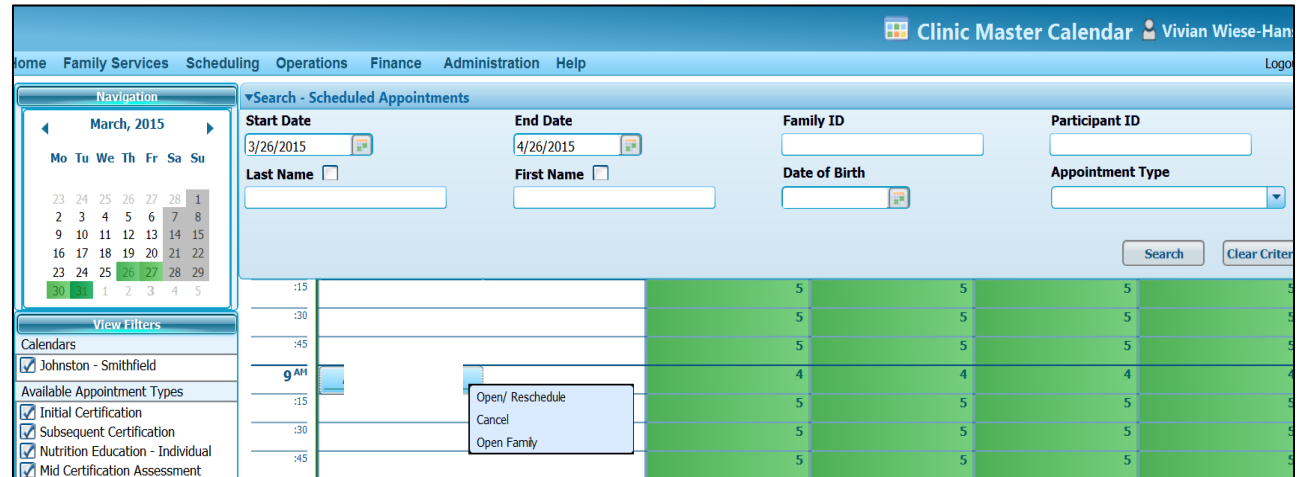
Clinic Master Calendar Vivian Wiese-Hans

ome Family Services Scheduling Operations Finance Administration Help

Logo

Navigation

March, 2015

| Mo | Tu | We | Th | Fr | Sa | Su |
|---|---|---|---|---|---|---|
| 23 | 24 | 25 | 26 | 27 | 28 | 1 |
| 2 | 3 | 4 | 5 | 6 | 7 | 8 |
| 9 | 10 | 11 | 12 | 13 | 14 | 15 |
| 16 | 17 | 18 | 19 | 20 | 21 | 22 |
| 23 | 24 | 25 | 26 | 27 | 28 | 29 |
| 30 | 31 | 1 | 2 | 3 | 4 | 5 |

View Filters

Calendars

Johnston - Smithfield

Available Appointment Types

Initial Certification

Subsequent Certification

Nutrition Education - Individual

Mid Certification Assessment

▾Search - Scheduled Appointments

Start Date
3/26/2015

End Date
4/26/2015

Family ID

Participant ID

Last Name

First Name

Date of Birth

Appointment Type

Search

Clear Criter

| | | | | | |
|---|---|---|---|---|---|
| :15 | | 5 | 5 | 5 | 5 |
| :30 | | 5 | 5 | 5 | 5 |
| :45 | | 5 | 5 | 5 | 5 |
| 9 AM | | 4 | 4 | 4 | 4 |
| :15 | | 5 | 5 | 5 | 5 |
| :30 | | 5 | 5 | 5 | 5 |
| :45 | | 5 | 5 | 5 | 5 |

Open/ Reschedule

Cancel

Open Family